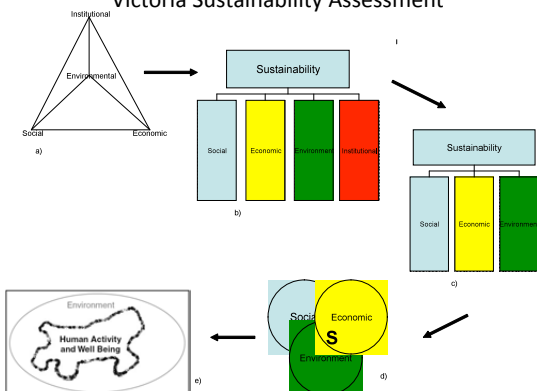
Victoria Sustainability Assessment

Institutional
Environmental
Social
Economic
a)

Sustainability
Social
Economic
Environment
Institutional
b)

i

Sustainability
Social
Economic
Environment
c)

Social
Economic
S
Environment
d)

Environment
Human Activity and Well Being
e)